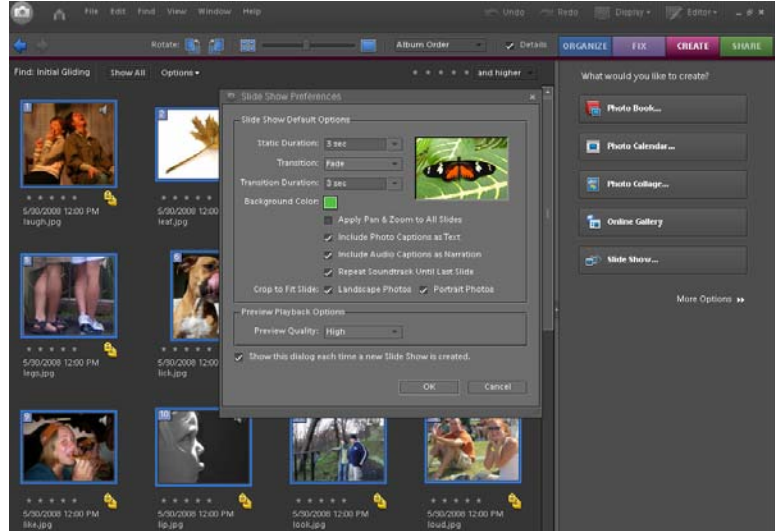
File Edit Find View Window Help

Undo Redo Display Editor

Rotate: Album Order Details

ORGANIZE FIX CREATE SHARE

Find: Initial Gliding Show All Options and higher

What would you like to create?

Photo Book...

Photo Calendar...

Photo Collage...

Online Gallery

Slide Show...

More Options

Slide Show Preferences

Slide Show Default Options

Static Duration: 3 sec

Transition: Fade

Transition Duration: 3 sec

Background Color:

Apply Pan & Zoom to All Slides

Include Photo Captions as Text

Include Audio Captions as Narration

Repeat Soundtrack Until Last Slide

Crop to Fit Slide: Landscape Photos Portrait Photos

Preview Playback Options

Preview Quality: High

Show this dialog each time a new Slide Show is created.

OK Cancel

1

5/30/2008 12:00 PM
laugh.jpg

2

5/30/2008 12:00
leaf.jpg

5

5/30/2008 12:00 PM
legs.jpg

6

5/30/2008 12:00
lick.jpg

9

5/30/2008 12:00 PM
like.jpg

10

5/30/2008 12:00 PM
lip.jpg

5/30/2008 12:00 PM
look.jpg

5/30/2008 12:00 PM
loud.jpg